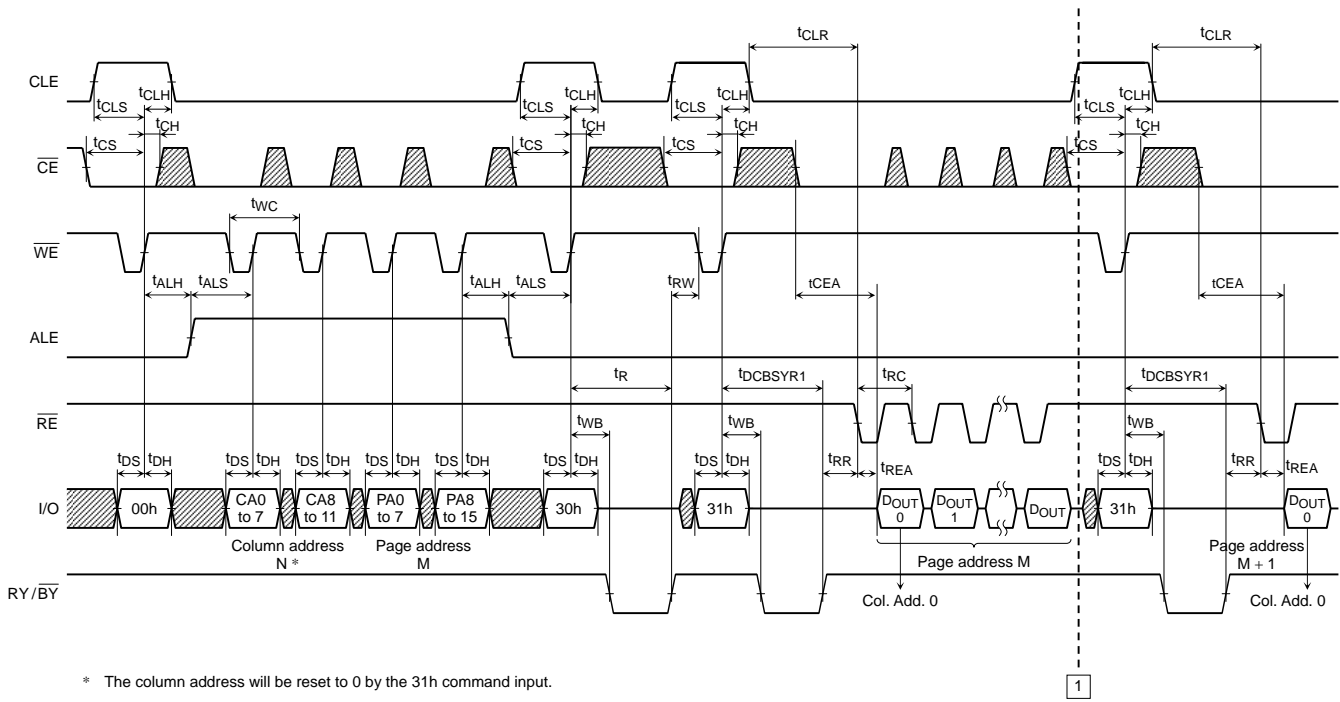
$t_{CLR}$ $t_{CLR}$

CLE

$t_{CLS}$ $t_{CLH}$ $t_{CLS}$ $t_{CLH}$ $t_{CLS}$ $t_{CLH}$ $t_{CLS}$ $t_{CLH}$

$t_{CS}$ $t_{CH}$ $t_{CS}$ $t_{CH}$ $t_{CS}$ $t_{CH}$ $t_{CS}$ $t_{CH}$

$\overline{CE}$

$t_{WC}$

$\overline{WE}$

$t_{ALH}$ $t_{ALS}$ $t_{ALH}$ $t_{ALS}$ $t_{RW}$ tCEA tCEA

ALE

$t_R$ $t_{DCBSYR1}$ $t_{RC}$ $t_{DCBSYR1}$

$\overline{RE}$

$t_{WB}$ $t_{WB}$ $t_{WB}$

$t_{DS}$ $t_{DH}$ $t_{DS}$ $t_{DH}$ $t_{DS}$ $t_{DH}$ $t_{DS}$ $t_{DH}$ $t_{DS}$ $t_{DH}$ $t_{DS}$ $t_{DH}$ $t_{DS}$ $t_{DH}$ $t_{RR}$ $t_{REA}$ $t_{DS}$ $t_{DH}$ $t_{RR}$ $t_{REA}$

I/O 00h CA0 to 7 CA8 to 11 PA0 to 7 PA8 to 15 30h 31h $D_{OUT}$ 0 $D_{OUT}$ 1 $D_{OUT}$ 31h $D_{OUT}$ 0

Column address N * Page address M Page address M Page address M + 1

$RY/\overline{BY}$

Col. Add. 0 Col. Add. 0

* The column address will be reset to 0 by the 31h command input.

1